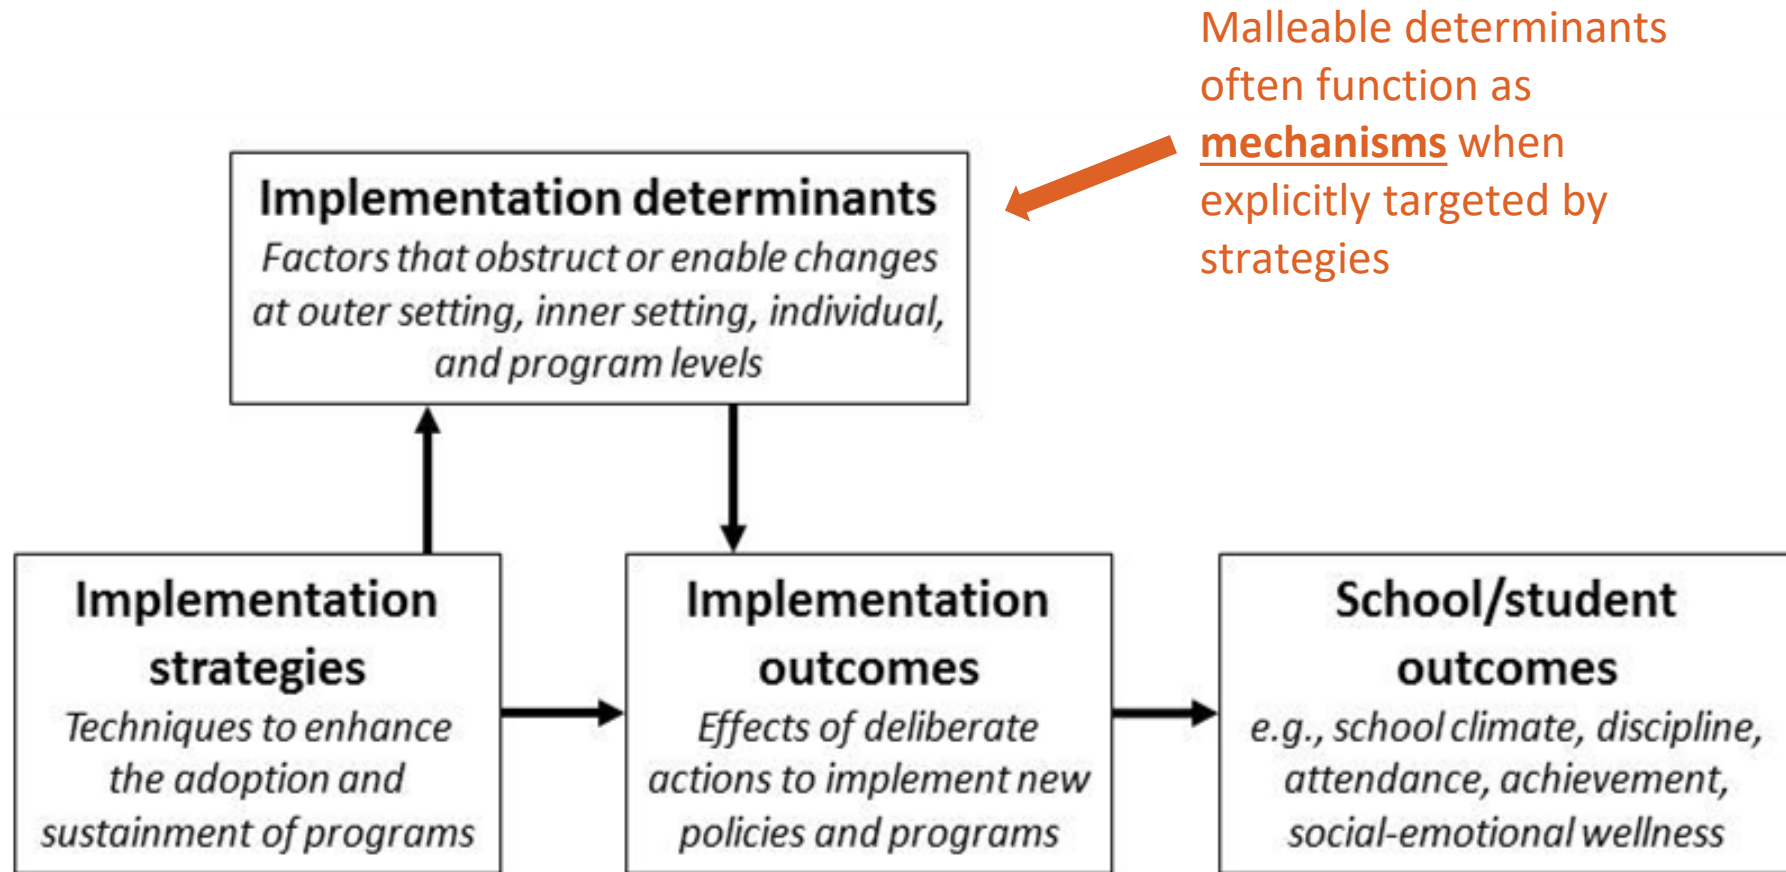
Malleable determinants often function as mechanisms when explicitly targeted by strategies

Implementation determinants
Factors that obstruct or enable changes at outer setting, inner setting, individual, and program levels

Implementation strategies
Techniques to enhance the adoption and sustainment of programs

Implementation outcomes
Effects of deliberate actions to implement new policies and programs

School/student outcomes
e.g., school climate, discipline, attendance, achievement, social-emotional wellness